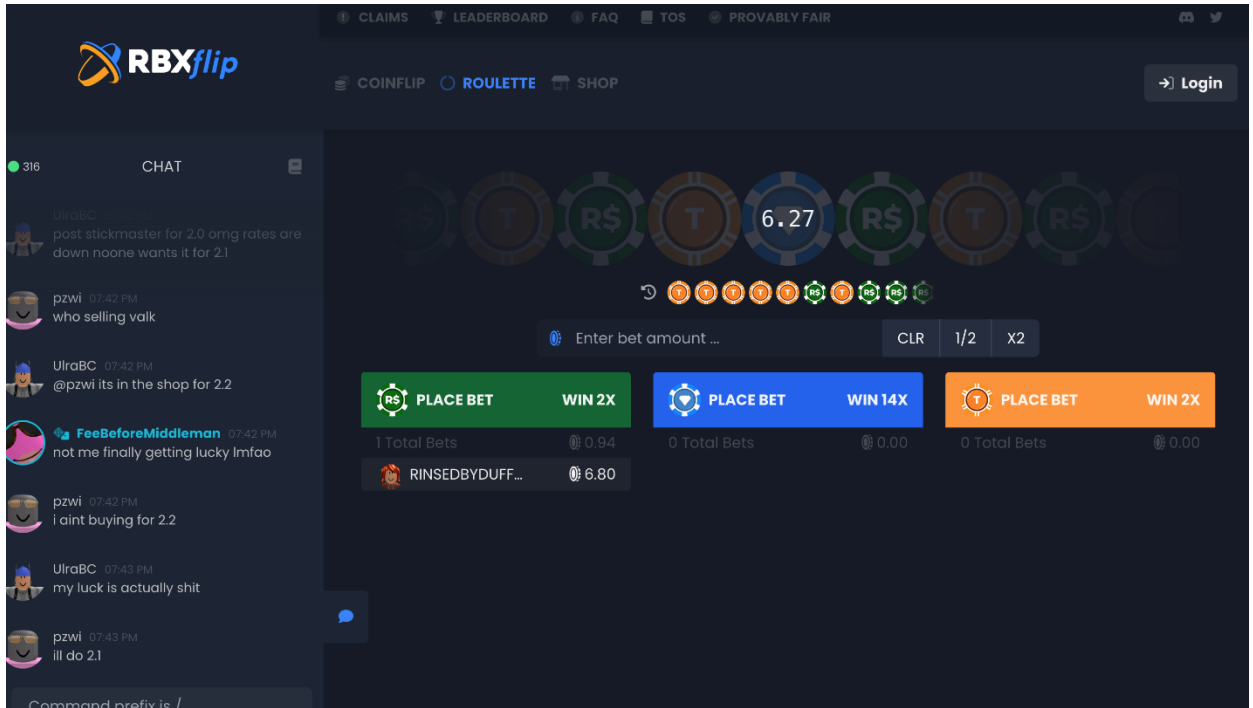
CLAIMS LEADERBOARD FAQ TOS PROVABLY FAIR

RBXflip

COINFLIP ROULETTE SHOP

Login

316 CHAT

UlraBC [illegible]
post stickmaster for 2.0 omg rates are down noone wants it for 2.1

pzwi 07:42 PM
who selling valk

UlraBC 07:42 PM
@pzwi its in the shop for 2.2

FeeBeforeMiddleman 07:42 PM
not me finally getting lucky lmfao

pzwi 07:42 PM
i aint buying for 2.2

UlraBC 07:43 PM
my luck is actually shit

pzwi 07:43 PM
ill do 2.1

Command prefix is /

R$ T R$ T 6.27 R$ T R$

T T T T T R$ T R$ R$ R$

Enter bet amount ...

CLR 1/2 X2

PLACE BET WIN 2X

1 Total Bets 0.94

RINSEDBYDUFF... 6.80

PLACE BET WIN 14X

0 Total Bets 0.00

PLACE BET WIN 2X

0 Total Bets 0.00